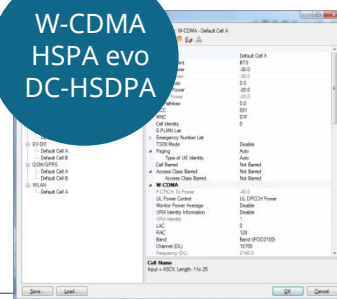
W-CDMA
HSPA evo
DC-HSDPA

W-CDMA - Default Cell A

Default Cell A
BTS
-30.0
-30.0
0.0
-20.0
-20.0
0.0
12
001
01F
0

Cell Identity
E-PLMN List
Emergency Number List
T3319 Mode
Paging
Type of UE Identity
Cell Barred
Access Class Barred
Access Class Barred
W-CDMA
P-CPICH Tx Power
UL Power Control
Monitor Power Average
URA Identity Information
URA Identity
LAC
RAC
Band
Channel (DL)
Frequency (DL)

Disable
Auto
Auto
Not Barred
Not Barred
Not Barred

-40.0
UL DPCCH Power
Disable
Disable
1
0
128
Band I(FDD2100)
10700
2140.0

EV-DO
Default Cell A
Default Cell B
GSM/GPRS
Default Cell A
Default Cell B
WLAN
Default Cell A

Cell Name
Input = ASCII, Length: 1 to 25

Save... Load... OK Cancel